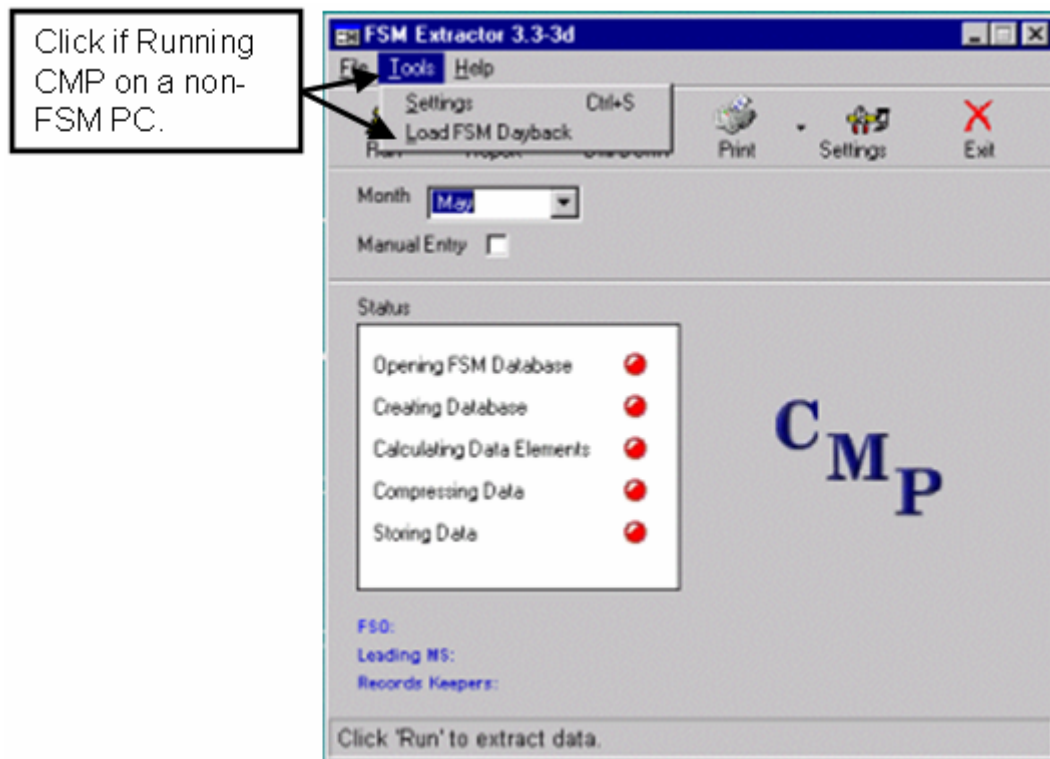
Click if Running CMP on a non-FSM PC.

FSM Extractor 3.3-3d

File Tools Help

Settings Ctrl+S
Load FSM Dayback

Run Report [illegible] Print Settings Exit

Month May

Manual Entry

Status

Opening FSM Database
Creating Database
Calculating Data Elements
Compressing Data
Storing Data

CMP

FSO:
Leading MS:
Records Keepers:

Click 'Run' to extract data.